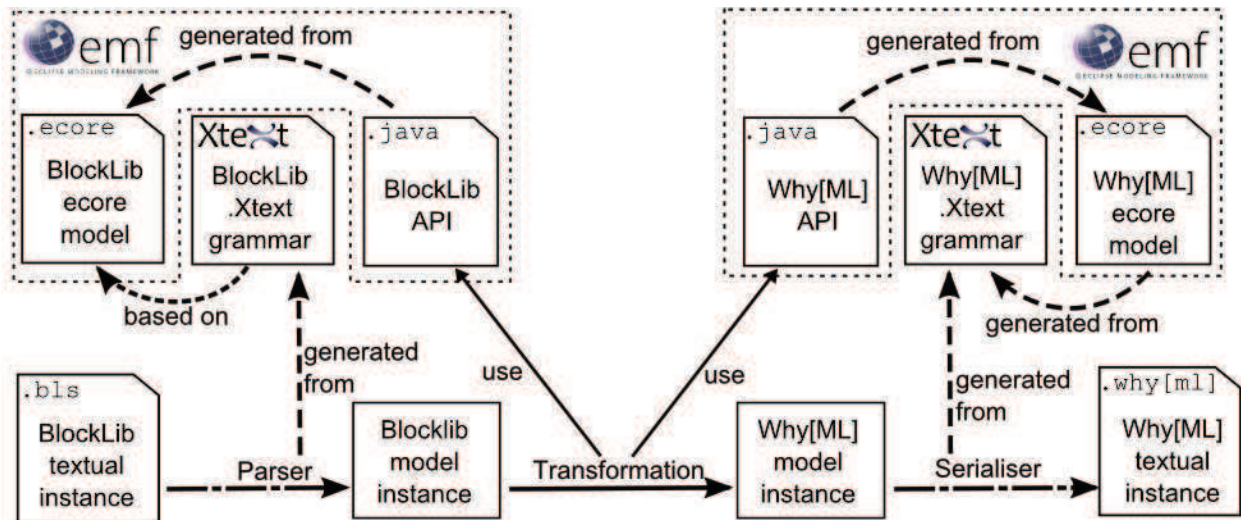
emf
ECLIPSE MODELING FRAMEWORK

generated from

.ecore
BlockLib ecore model

Xtext
BlockLib .Xtext grammar

.java
BlockLib API

based on

generated from

.java
Why[ML] API

Xtext
Why[ML] .Xtext grammar

.ecore
Why[ML] ecore model

emf
ECLIPSE MODELING FRAMEWORK

generated from

generated from

use

use

generated from

.bls
BlockLib textual instance

Parser

Blocklib model instance

Transformation

Why[ML] model instance

Serialiser

.why[ml]
Why[ML] textual instance